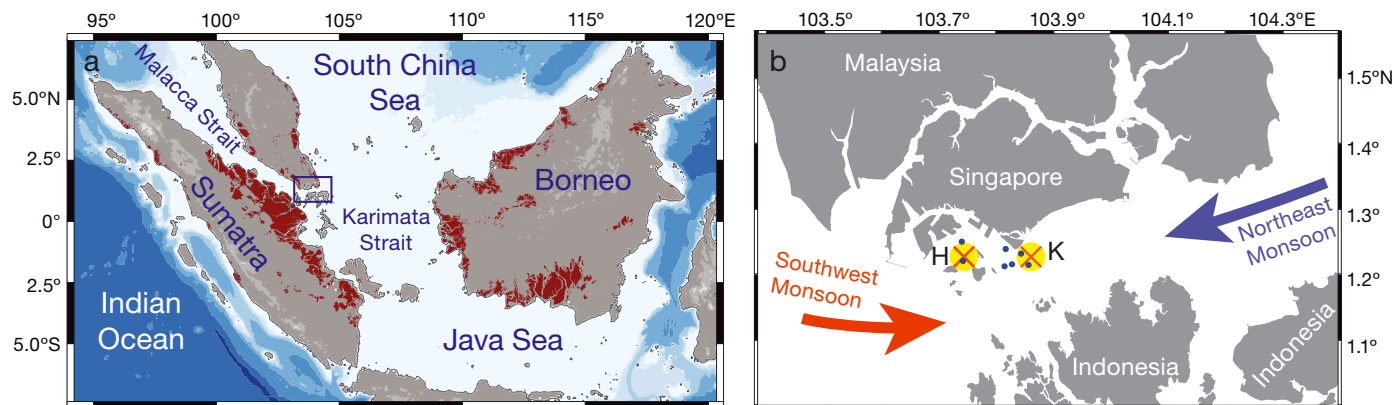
95° 100° 105° 110° 115° 120°E

5.0°N
2.5°
0°
2.5°
5.0°S

a

Malacca Strait

South China Sea

Sumatra

Karimata Strait

Borneo

Indian Ocean

Java Sea

103.5° 103.7° 103.9° 104.1° 104.3°E

1.5°N
1.4°
1.3°
1.2°
1.1°

b

Malaysia

Singapore

Northeast Monsoon

H

K

Southwest Monsoon

Indonesia

Indonesia